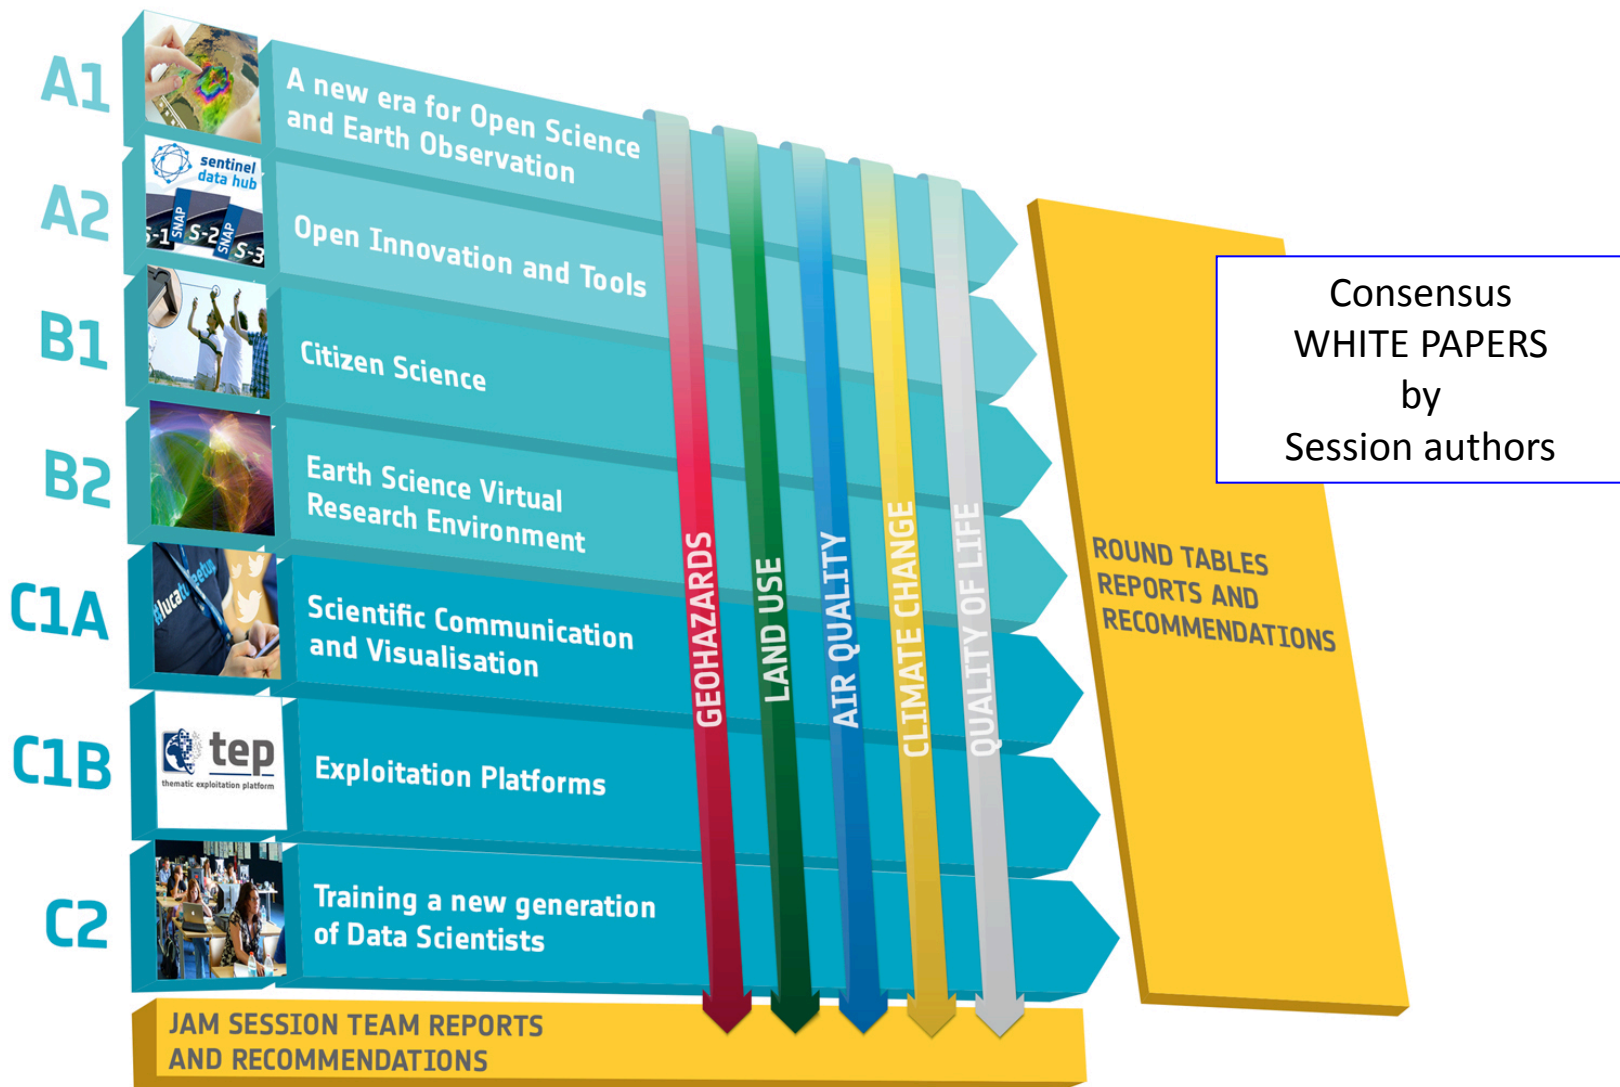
A1 A new era for Open Science and Earth Observation

A2 Open Innovation and Tools

B1 Citizen Science

B2 Earth Science Virtual Research Environment

C1A Scientific Communication and Visualisation

C1B Exploitation Platforms

C2 Training a new generation of Data Scientists

sentinel data hub

S-1 SNAP S-2 SNAP S-3

#lucafeetup

tep
thematic exploitation platform

GEOHAZARDS

LAND USE

AIR QUALITY

CLIMATE CHANGE

QUALITY OF LIFE

Consensus
WHITE PAPERS
by
Session authors

ROUND TABLES REPORTS AND RECOMMENDATIONS

JAM SESSION TEAM REPORTS AND RECOMMENDATIONS